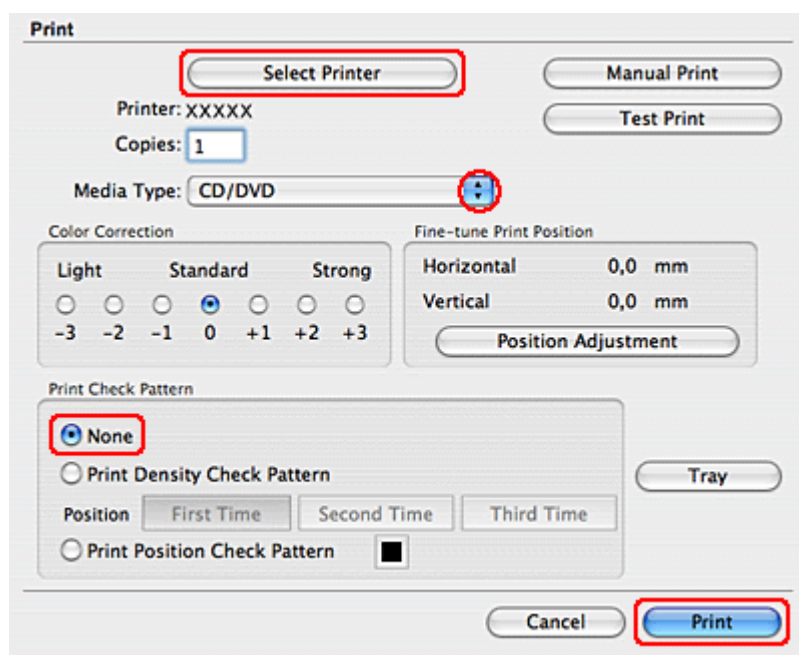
Print

Select Printer

Manual Print

Printer: XXXXX

Test Print

Copies: 1

Media Type: CD/DVD

Color Correction

Light Standard Strong

-3 -2 -1 0 +1 +2 +3

Fine-tune Print Position

Horizontal 0,0 mm

Vertical 0,0 mm

Position Adjustment

Print Check Pattern

None

Print Density Check Pattern

Position First Time Second Time Third Time

Print Position Check Pattern

Tray

Cancel

Print